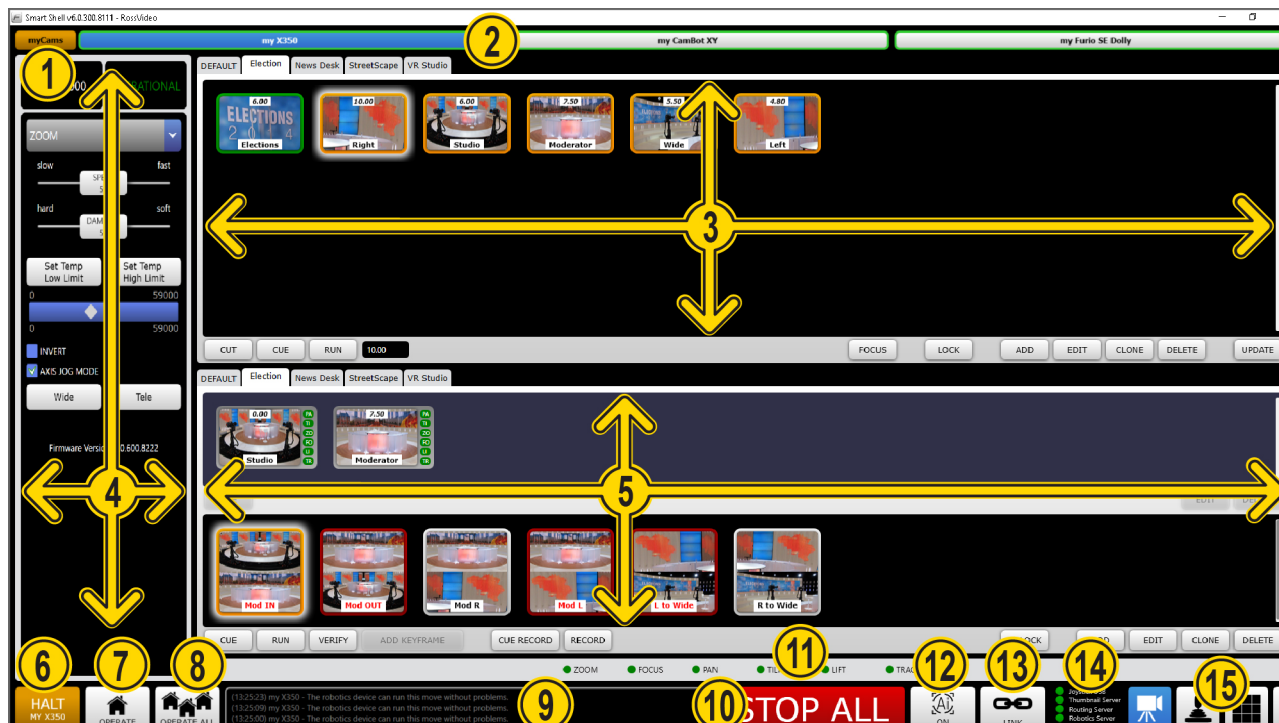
Smart Shell v6.0.300.8111 - RossVideo

myCams
my X350
2
my CamBot XY
my Furio SE Dolly

1
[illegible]000
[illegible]RATIONAL

DEFAULT Election News Desk StreetScape VR Studio

6.00 Elections
10.00 Right
6.00 Studio
7.50 Moderator
5.50 Wide
4.80 Left

3

ZOOM
slow fast
SPE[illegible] 5
hard soft
DAM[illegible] 5
Set Temp Low Limit
Set Temp High Limit
0 59000
0 59000
INVERT
AXIS JOG MODE
Wide
Tele
Firmware Versi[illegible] 0.600.8222

4

CUT CUE RUN 10.00 FOCUS LOCK ADD EDIT CLONE DELETE UPDATE

DEFAULT Election News Desk StreetScape VR Studio

0.00 Studio
7.50 Moderator

5

EDIT DE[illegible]

Mod IN
Mod OUT
Mod R
Mod L
L to Wide
R to Wide

CUE RUN VERIFY ADD KEYFRAME CUE RECORD RECORD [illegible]OCK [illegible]D EDIT CLONE DELETE

ZOOM FOCUS PAN TIL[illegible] 11 LIFT TRA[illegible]

6 7 8
HALT MY X350
OPERATE
OPERATE ALL

[13:25:23] my X350 - The robotics device can run this move without problems.
[13:25:09] my X350 - The robotics device can run this move without problems.
[13:25:00] my X350 - The robotics device can run this move without problems.

9
10
STOP ALL
12 ON
13 LINK
14
Joystic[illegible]
Thumbnail Server
Routing Server
Robotics Server
15